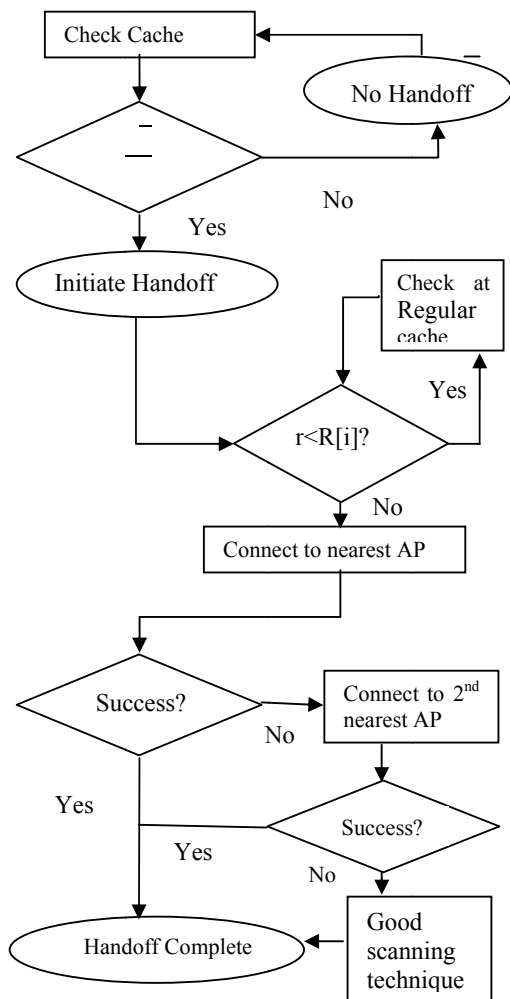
Check Cache

No Handoff

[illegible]

No

Yes

Initiate Handoff

Check at Regular cache

Yes

r<R[i]?

No

Connect to nearest AP

Success?

Connect to 2$^{nd}$ nearest AP

No

Yes

Success?

Yes

No

Good scanning technique

Handoff Complete